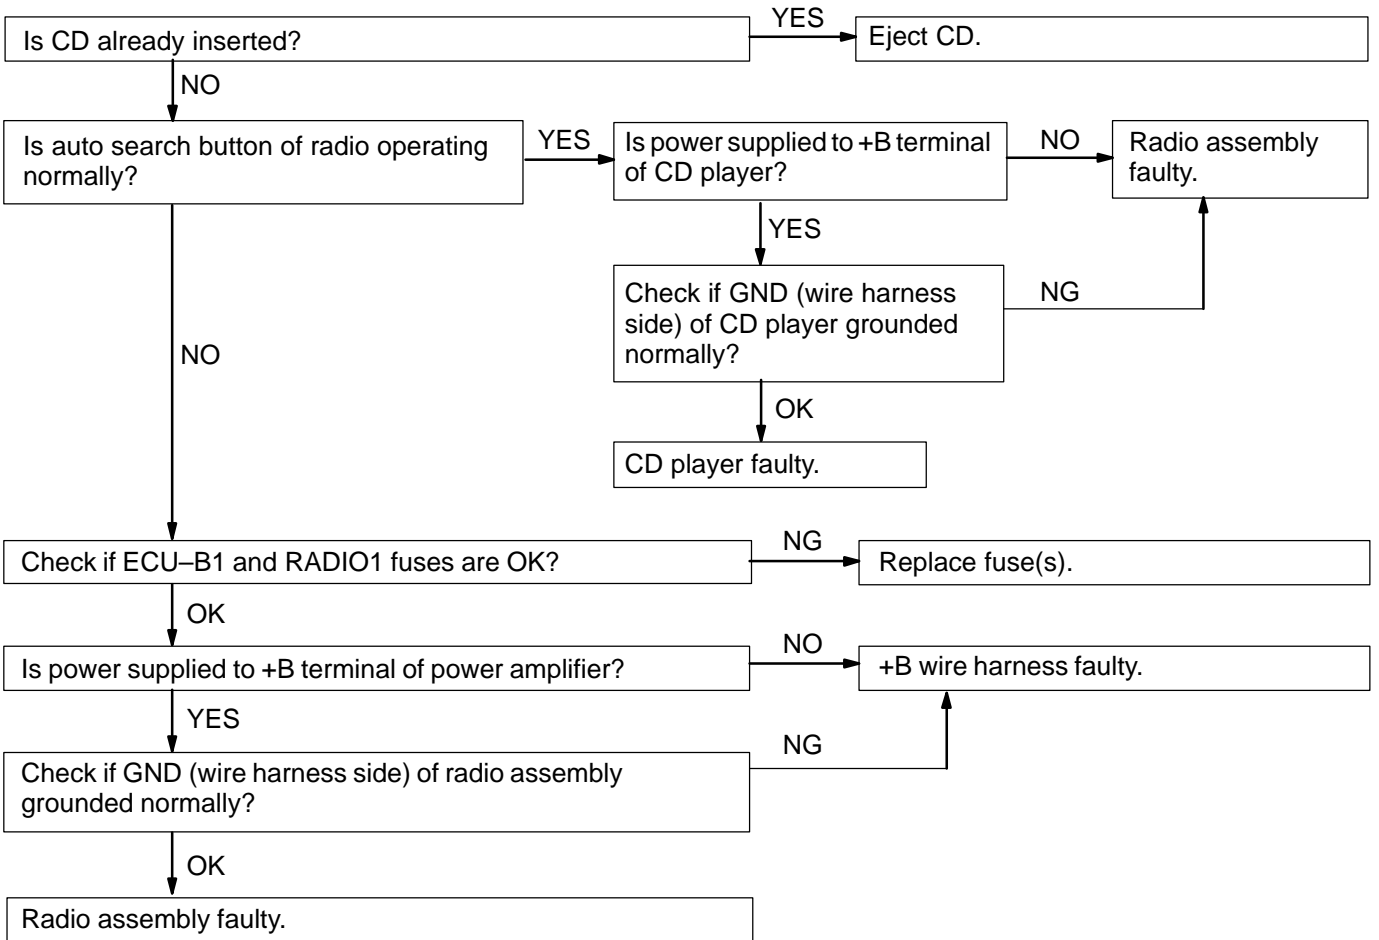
Is CD already inserted?

YES

Eject CD.

NO

Is auto search button of radio operating normally?

YES

Is power supplied to +B terminal of CD player?

NO

Radio assembly faulty.

YES

Check if GND (wire harness side) of CD player grounded normally?

NG

NO

OK

CD player faulty.

Check if ECU–B1 and RADIO1 fuses are OK?

NG

Replace fuse(s).

OK

Is power supplied to +B terminal of power amplifier?

NO

+B wire harness faulty.

YES

NG

Check if GND (wire harness side) of radio assembly grounded normally?

OK

Radio assembly faulty.